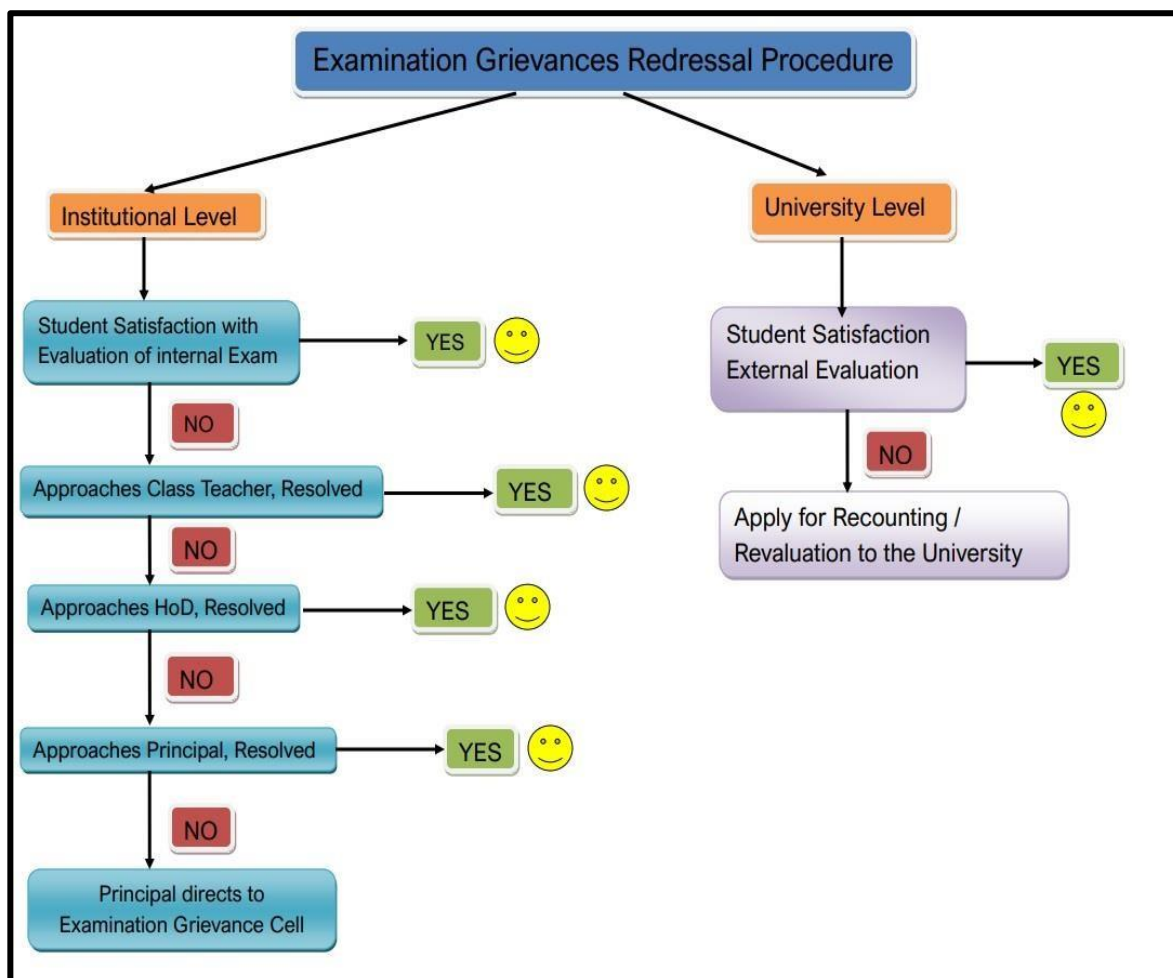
Examination Grievances Redressal Procedure

Institutional Level

Student Satisfaction with Evaluation of internal Exam

YES

NO

Approaches Class Teacher, Resolved

YES

NO

Approaches HoD, Resolved

YES

NO

Approaches Principal, Resolved

YES

NO

Principal directs to Examination Grievance Cell

University Level

Student Satisfaction External Evaluation

YES

NO

Apply for Recounting / Revaluation to the University